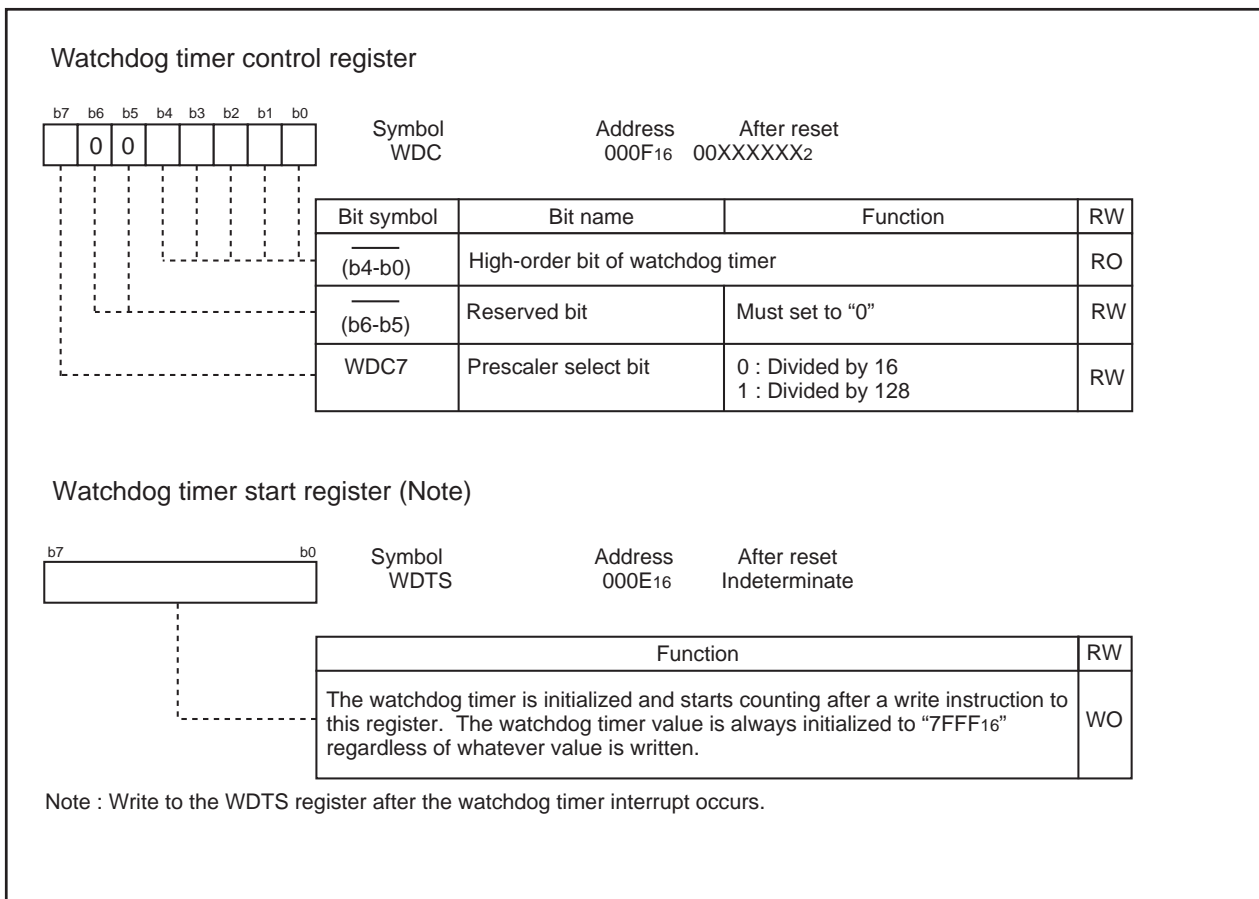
Watchdog timer control register

b7 b6 b5 b4 b3 b2 b1 b0
0 0

Symbol WDC
Address $000F_{16}$
After reset $00XXXXXX_2$

| Bit symbol | Bit name | Function | RW |
|---|---|---|---|
| (b4-b0) | High-order bit of watchdog timer | | RO |
| (b6-b5) | Reserved bit | Must set to “0” | RW |
| WDC7 | Prescaler select bit | 0 : Divided by 16<br>1 : Divided by 128 | RW |

Watchdog timer start register (Note)

b7 b0

Symbol WDTS
Address $000E_{16}$
After reset Indeterminate

| Function | RW |
|---|---|
| The watchdog timer is initialized and starts counting after a write instruction to this register. The watchdog timer value is always initialized to “$7FFF_{16}$” regardless of whatever value is written. | WO |

Note : Write to the WDTS register after the watchdog timer interrupt occurs.